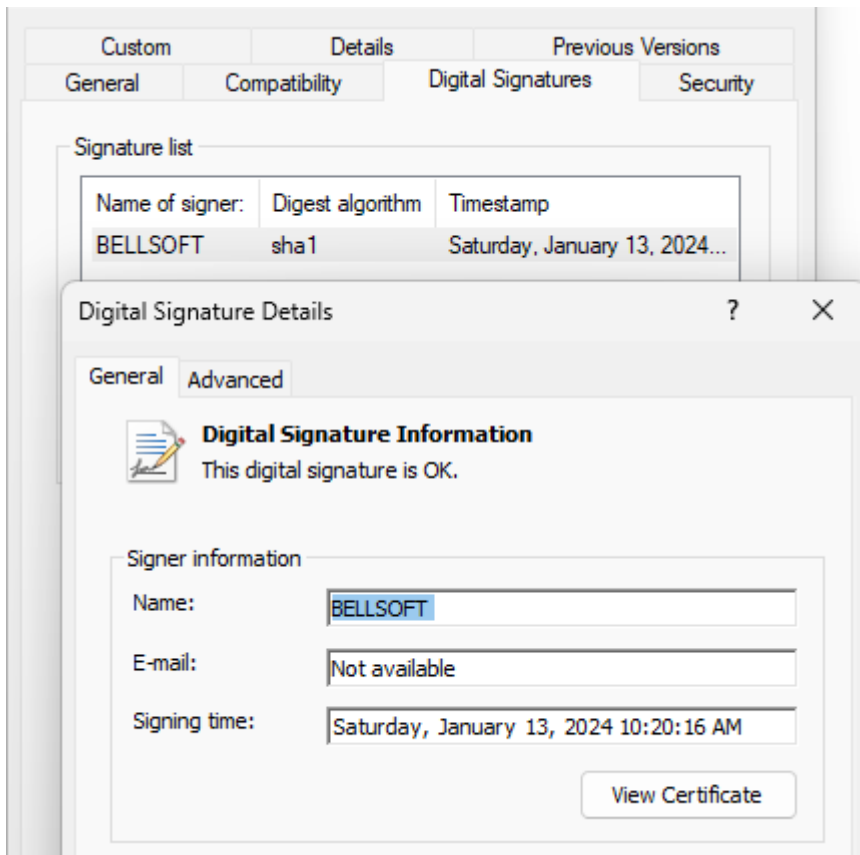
Custom | Details | Previous Versions
General | Compatibility | Digital Signatures | Security

Signature list

| Name of signer: | Digest algorithm | Timestamp |
|---|---|---|
| BELLSOFT | sha1 | Saturday, January 13, 2024... |

Digital Signature Details

?

X

General | Advanced

Digital Signature Information
This digital signature is OK.

Signer information

Name: BELLSOFT

E-mail: Not available

Signing time: Saturday, January 13, 2024 10:20:16 AM

View Certificate